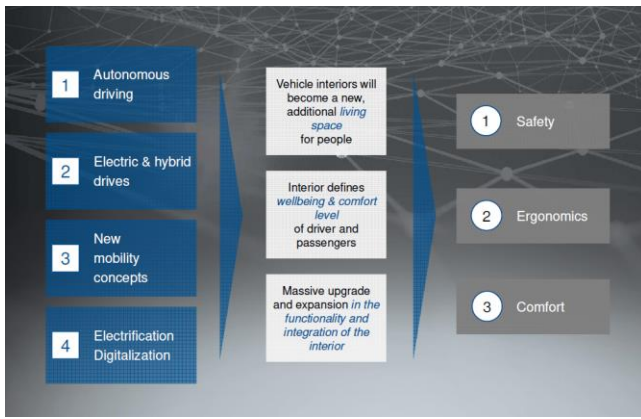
1 Autonomous driving

2 Electric & hybrid drives

3 New mobility concepts

4 Electrification Digitalization

Vehicle interiors will become a new, additional living space for people

Interior defines wellbeing & comfort level of driver and passengers

Massive upgrade and expansion in the functionality and integration of the interior

1 Safety

2 Ergonomics

3 Comfort